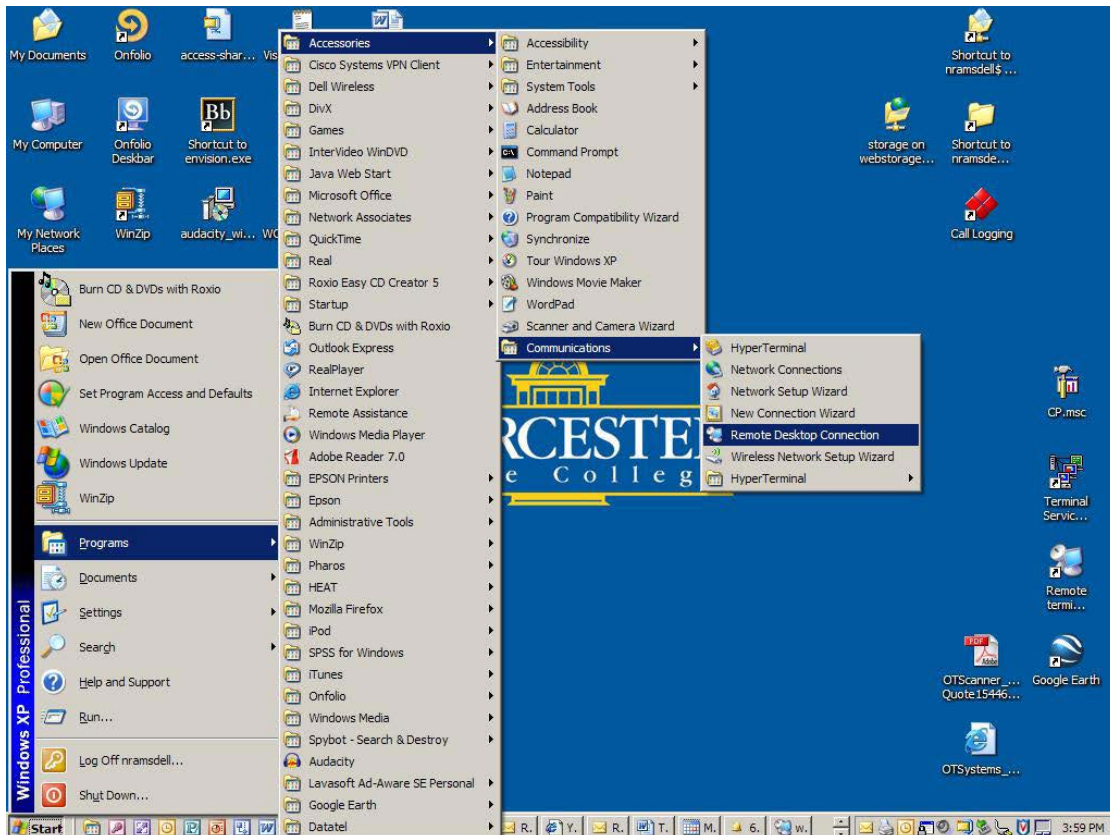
My Documents
Onfolio
access-shar...
Vis
My Computer
Onfolio Deskbar
Bb
Shortcut to envision.exe
My Network Places
WinZip
audacity_wi...
WC

Shortcut to nramsdell$ ...
storage on webstorage...
Shortcut to nramsde...
Call Logging
CP.msc
Terminal Servic...
Remote termi...
OTScanner_... Quote15446...
Google Earth
OTSystems_...

Burn CD & DVDs with Roxio
New Office Document
Open Office Document
Set Program Access and Defaults
Windows Catalog
Windows Update
WinZip
Programs
Documents
Settings
Search
Help and Support
Run...
Log Off nramsdell...
Shut Down...
Windows XP Professional

Accessories
Cisco Systems VPN Client
Dell Wireless
DivX
Games
InterVideo WinDVD
Java Web Start
Microsoft Office
Network Associates
QuickTime
Real
Roxio Easy CD Creator 5
Startup
Burn CD & DVDs with Roxio
Outlook Express
RealPlayer
Internet Explorer
Remote Assistance
Windows Media Player
Adobe Reader 7.0
EPSON Printers
Epson
Administrative Tools
WinZip
Pharos
HEAT
Mozilla Firefox
iPod
SPSS for Windows
iTunes
Onfolio
Windows Media
Spybot - Search & Destroy
Audacity
Lavasoft Ad-Aware SE Personal
Google Earth
Datatel

Accessibility
Entertainment
System Tools
Address Book
Calculator
Command Prompt
Notepad
Paint
Program Compatibility Wizard
Synchronize
Tour Windows XP
Windows Movie Maker
WordPad
Scanner and Camera Wizard
Communications

HyperTerminal
Network Connections
Network Setup Wizard
New Connection Wizard
Remote Desktop Connection
Wireless Network Setup Wizard
HyperTerminal

RCESTE
e C o l l e g

Start
R.
Y.
R.
T.
M.
6.
W.
3:59 PM